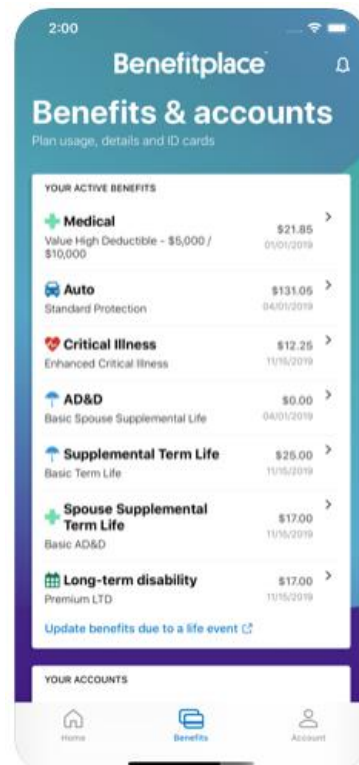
2:00

Benefitplace

Benefits & accounts

Plan usage, details and ID cards

YOUR ACTIVE BENEFITS

Medical
Value High Deductible - $5,000 / $10,000
$21.85
01/01/2019

Auto
Standard Protection
$131.05
04/01/2019

Critical Illness
Enhanced Critical Illness
$12.25
11/15/2019

AD&D
Basic Spouse Supplemental Life
$0.00
04/01/2019

Supplemental Term Life
Basic Term Life
$25.00
11/15/2019

Spouse Supplemental Term Life
Basic AD&D
$17.00
11/15/2019

Long-term disability
Premium LTD
$17.00
11/15/2019

Update benefits due to a life event

YOUR ACCOUNTS

Home
Benefits
Account